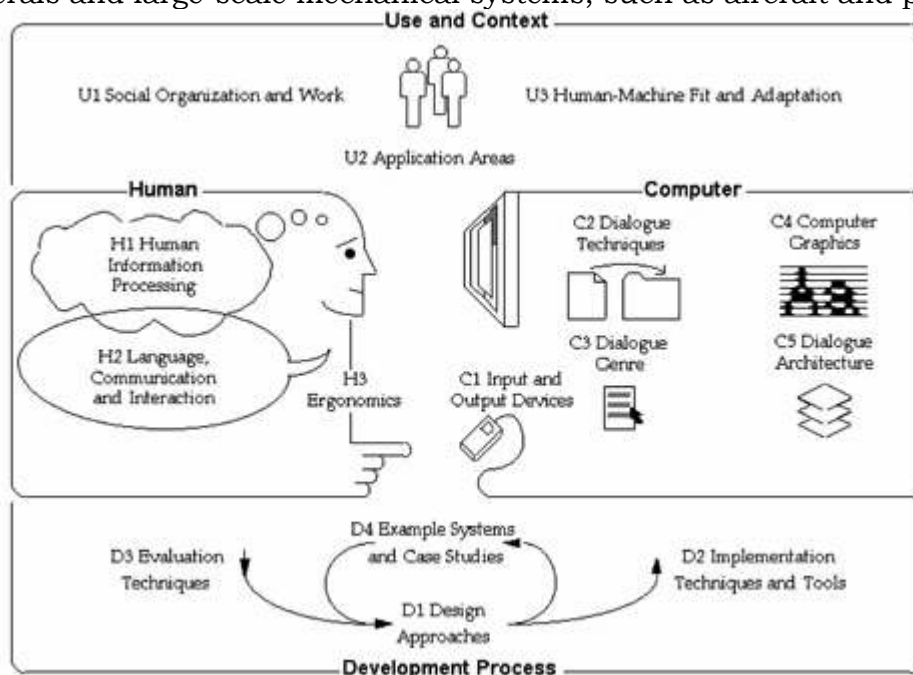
erals and large-scale mechanical systems, such as aircraft and p

Use and Context

U1 Social Organization and Work

U3 Human-Machine Fit and Adaptation

U2 Application Areas

Human

Computer

H1 Human Information Processing

H2 Language, Communication and Interaction

H3 Ergonomics

C2 Dialogue Techniques

C4 Computer Graphics

C3 Dialogue Genre

C5 Dialogue Architecture

C1 Input and Output Devices

D4 Example Systems and Case Studies

D3 Evaluation Techniques

D2 Implementation Techniques and Tools

D1 Design Approaches

Development Process